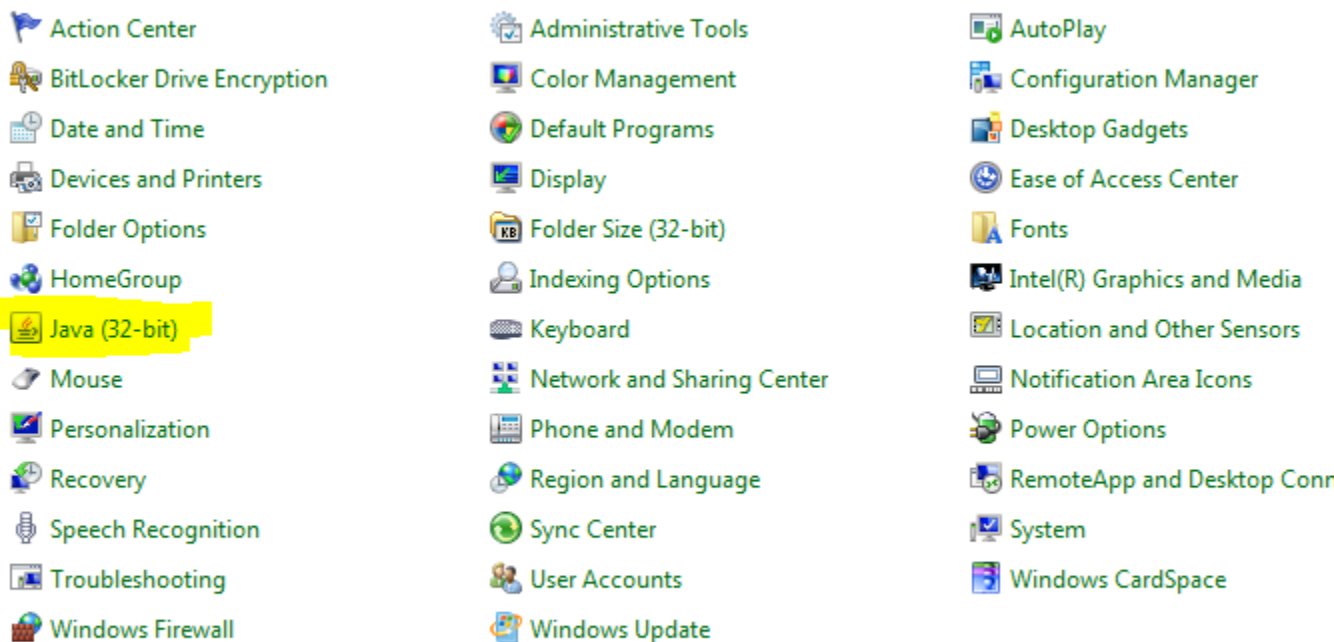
Action Center
BitLocker Drive Encryption
Date and Time
Devices and Printers
Folder Options
HomeGroup
Java (32-bit)
Mouse
Personalization
Recovery
Speech Recognition
Troubleshooting
Windows Firewall

Administrative Tools
Color Management
Default Programs
Display
Folder Size (32-bit)
Indexing Options
Keyboard
Network and Sharing Center
Phone and Modem
Region and Language
Sync Center
User Accounts
Windows Update

AutoPlay
Configuration Manager
Desktop Gadgets
Ease of Access Center
Fonts
Intel(R) Graphics and Media
Location and Other Sensors
Notification Area Icons
Power Options
RemoteApp and Desktop Conn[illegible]
System
Windows CardSpace